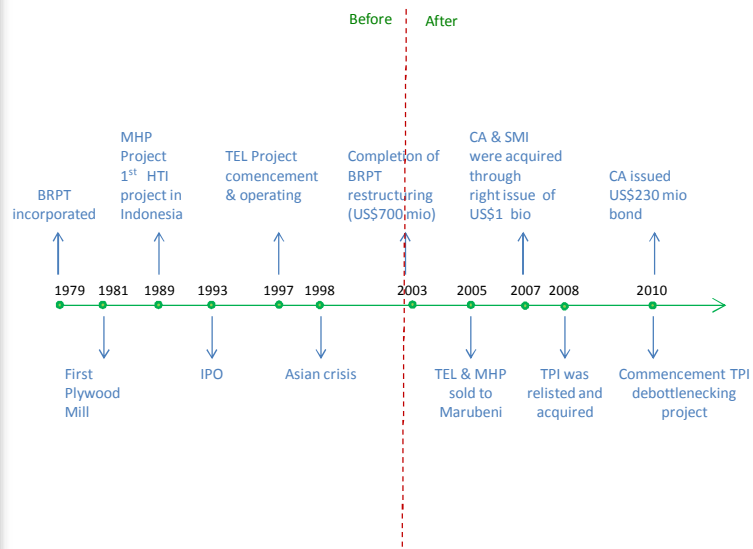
Before After

BRPT incorporated

MHP Project $1^{st}$ HTI project in Indonesia

TEL Project commencement & operating

Completion of BRPT restructuring (US$700 mio)

CA & SMI were acquired through right issue of US$1 bio

CA issued US$230 mio bond

1979 1981 1989 1993 1997 1998 2003 2005 2007 2008 2010

First Plywood Mill

IPO

Asian crisis

TEL & MHP sold to Marubeni

TPI was relisted and acquired

Commencement TPI debottlenecking project